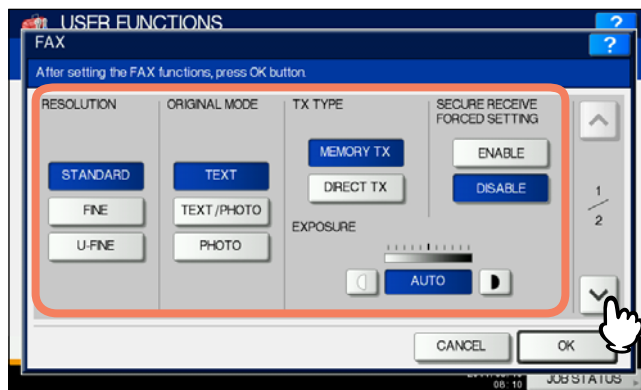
USER FUNCTIONS

?

FAX

?

After setting the FAX functions, press OK button.

RESOLUTION

STANDARD

FINE

U-FINE

ORIGINAL MODE

TEXT

TEXT/PHOTO

PHOTO

TX TYPE

MEMORY TX

DIRECT TX

EXPOSURE

AUTO

SECURE RECEIVE FORCED SETTING

ENABLE

DISABLE

$\frac{1}{2}$

CANCEL

OK

08:10

JOB STATUS